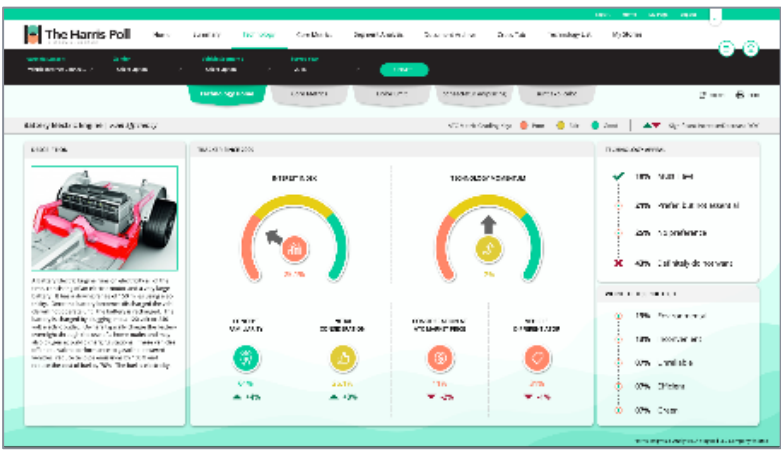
The Harris Poll

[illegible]

Battery Made & Engine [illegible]

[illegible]

TECHNOLOGY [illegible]

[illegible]

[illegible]

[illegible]

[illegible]

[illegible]

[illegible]

18% Must Have

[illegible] Preferred but not essential

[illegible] No preference

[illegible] Definitely do not want

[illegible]

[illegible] Environmental

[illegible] Convenient

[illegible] Unreliable

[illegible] Efficient

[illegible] Cheap

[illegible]